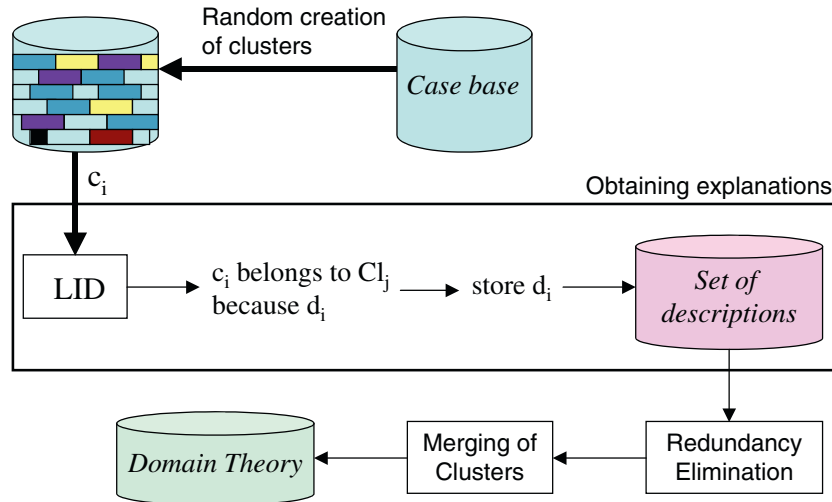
Random creation of clusters

Case base

$c_i$

Obtaining explanations

LID

$c_i$ belongs to $Cl_j$ because $d_i$

store $d_i$

Set of descriptions

Redundancy Elimination

Merging of Clusters

Domain Theory